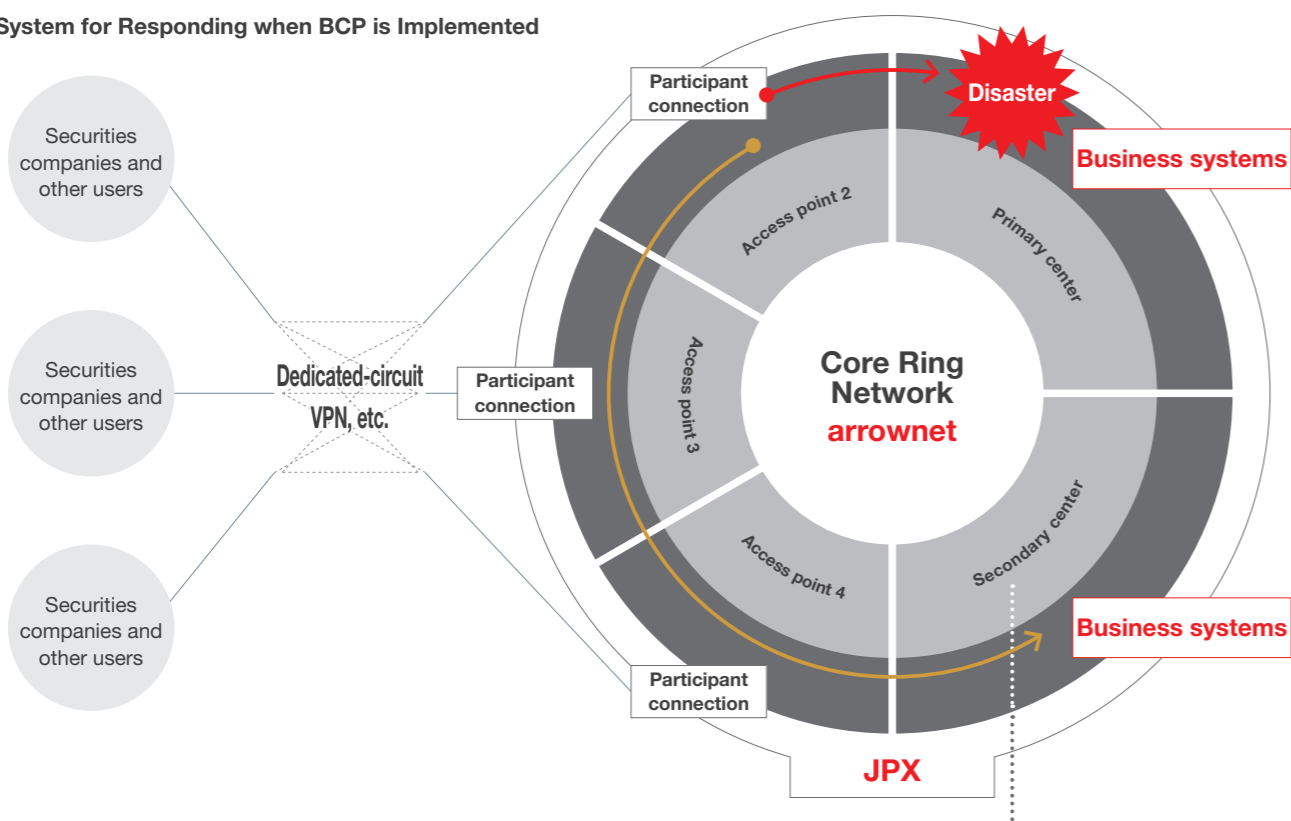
System for Responding when BCP is Implemented

Securities companies and other users

Securities companies and other users

Securities companies and other users

Dedicated-circuit VPN, etc.

Participant connection

Participant connection

Participant connection

Disaster

Business systems

Access point 2

Primary center

Access point 3

Core Ring Network
arrownet

Access point 4

Secondary center

Business systems

JPX